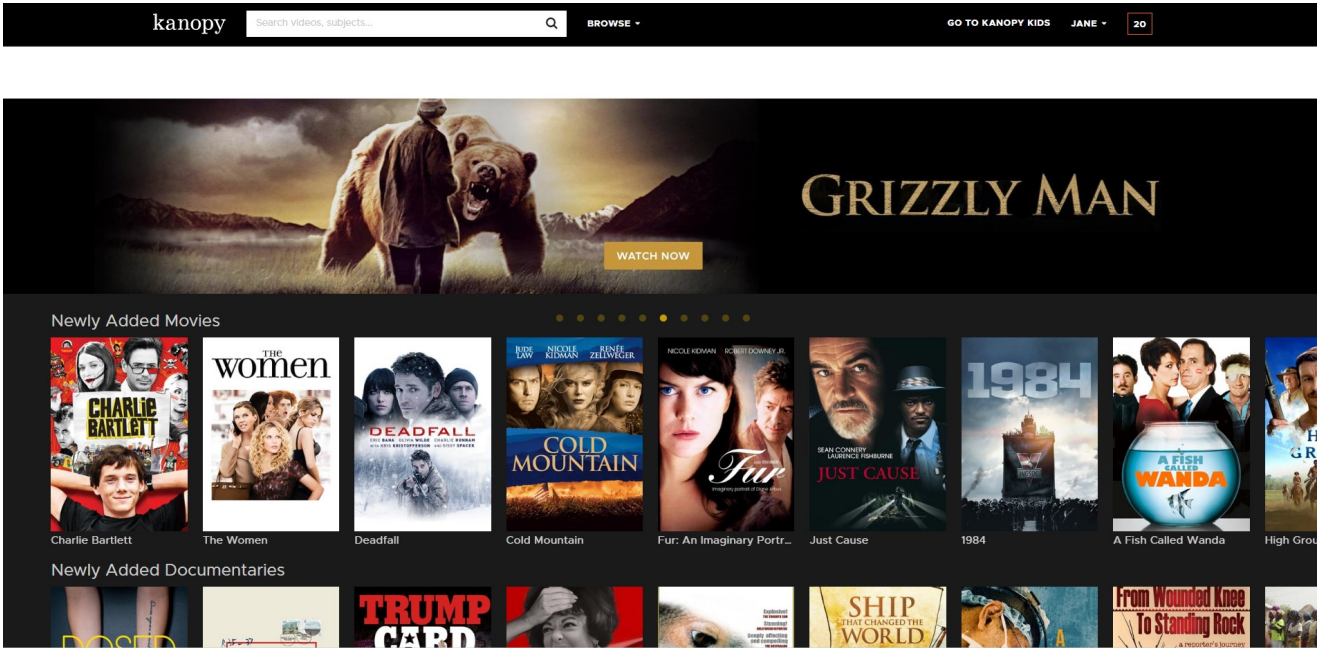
kanopy

Search videos, subjects...

BROWSE

GO TO KANOPY KIDS

JANE

20

GRIZZLY MAN

WATCH NOW

Newly Added Movies

CHARLIE BARTLETT

Charlie Bartlett

THE women

The Women

DEADFALL

ERIC BANA OLIVIA WILDE CHARLIE HUNNAM KRIS KRISTOFFERSON SISSY SPACEK

Deadfall

JUDE LAW NICOLE KIDMAN RENÉE ZELLWEGER

COLD MOUNTAIN

Cold Mountain

NICOLE KIDMAN ROBERT DOWNEY JR.

Fur

Fur: An Imaginary Portr...

SEAN CONNERY LAURENCE FISHBURNE

JUST CAUSE

Just Cause

1984

1984

A FISH CALLED WANDA

A Fish Called Wanda

High Grou

Newly Added Documentaries

TRUMP CARD

SHIP THAT CHANGED THE WORLD

From Wounded Knee To Standing Rock

a reporter's journey